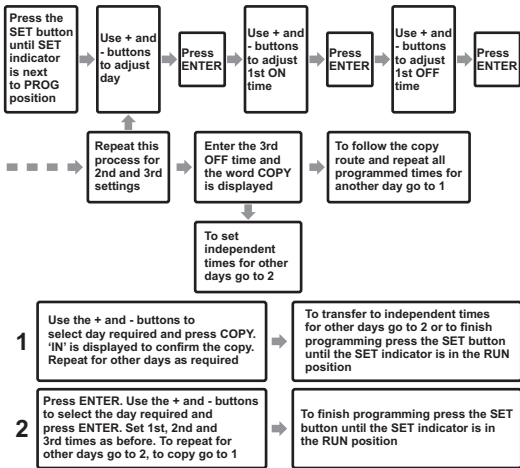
Press the SET button until SET indicator is next to PROG position

Use + and - buttons to adjust day

Press ENTER

Use + and - buttons to adjust 1st ON time

Press ENTER

Use + and - buttons to adjust 1st OFF time

Press ENTER

Repeat this process for 2nd and 3rd settings

Enter the 3rd OFF time and the word COPY is displayed

To follow the copy route and repeat all programmed times for another day go to 1

To set independent times for other days go to 2

1

Use the + and - buttons to select day required and press COPY. 'IN' is displayed to confirm the copy. Repeat for other days as required

To transfer to independent times for other days go to 2 or to finish programming press the SET button until the SET indicator is in the RUN position

2

Press ENTER. Use the + and - buttons to select the day required and press ENTER. Set 1st, 2nd and 3rd times as before. To repeat for other days go to 2, to copy go to 1

To finish programming press the SET button until the SET indicator is in the RUN position